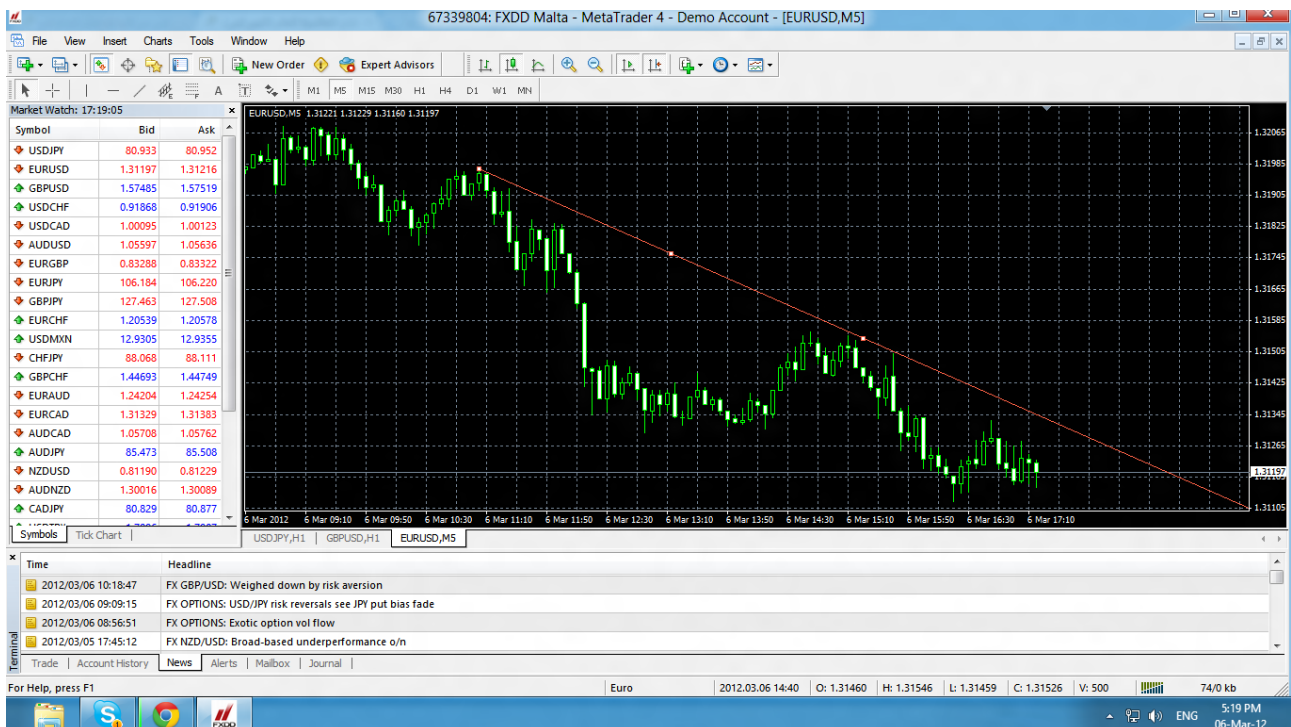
67339804: FXDD Malta - MetaTrader 4 - Demo Account - [EURUSD,M5]

File View Insert Charts Tools Window Help

New Order Expert Advisors

M1 M5 M15 M30 H1 H4 D1 W1 MN

Market Watch: 17:19:05

| Symbol | Bid | Ask |
|---|---|---|
| USDJPY | 80.933 | 80.952 |
| EURUSD | 1.31197 | 1.31216 |
| GBPUSD | 1.57485 | 1.57519 |
| USDCHF | 0.91868 | 0.91906 |
| USDCAD | 1.00095 | 1.00123 |
| AUDUSD | 1.05597 | 1.05636 |
| EURGBP | 0.83288 | 0.83322 |
| EURJPY | 106.184 | 106.220 |
| GBPJPY | 127.463 | 127.508 |
| EURCHF | 1.20539 | 1.20578 |
| USDMXN | 12.9305 | 12.9355 |
| CHFJPY | 88.068 | 88.111 |
| GBPCHF | 1.44693 | 1.44749 |
| EURAUD | 1.24204 | 1.24254 |
| EURCAD | 1.31329 | 1.31383 |
| AUDCAD | 1.05708 | 1.05762 |
| AUDJPY | 85.473 | 85.508 |
| NZDUSD | 0.81190 | 0.81229 |
| AUDNZD | 1.30016 | 1.30089 |
| CADJPY | 80.829 | 80.877 |

Symbols Tick Chart

EURUSD,M5 1.31221 1.31229 1.31160 1.31197

1.32065 1.31985 1.31905 1.31825 1.31745 1.31665 1.31585 1.31505 1.31425 1.31345 1.31265 1.31197 1.31105

6 Mar 2012 6 Mar 09:10 6 Mar 09:50 6 Mar 10:30 6 Mar 11:10 6 Mar 11:50 6 Mar 12:30 6 Mar 13:10 6 Mar 13:50 6 Mar 14:30 6 Mar 15:10 6 Mar 15:50 6 Mar 16:30 6 Mar 17:10

USDJPY,H1 GBPUSD,H1 EURUSD,M5

| Time | Headline |
|---|---|
| 2012/03/06 10:18:47 | FX GBP/USD: Weighed down by risk aversion |
| 2012/03/06 09:09:15 | FX OPTIONS: USD/JPY risk reversals see JPY put bias fade |
| 2012/03/06 08:56:51 | FX OPTIONS: Exotic option vol flow |
| 2012/03/05 17:45:12 | FX NZD/USD: Broad-based underperformance o/n |

Terminal

Trade Account History News Alerts Mailbox Journal

For Help, press F1 Euro 2012.03.06 14:40 O: 1.31460 H: 1.31546 L: 1.31459 C: 1.31526 V: 500 74/0 kb

ENG 5:19 PM 06-Mar-12